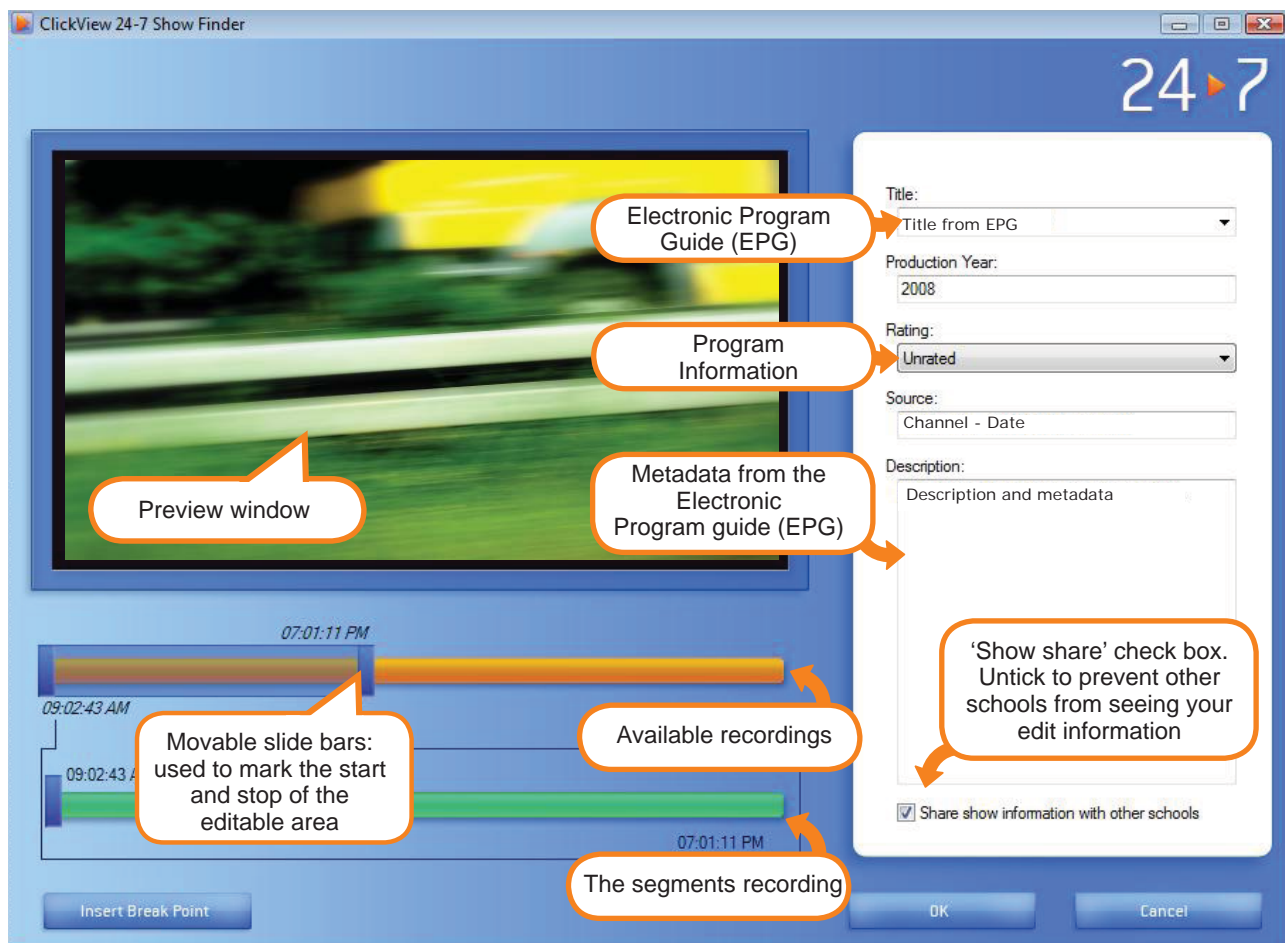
ClickView 24-7 Show Finder

24▸7

Title:
Title from EPG

Electronic Program Guide (EPG)

Production Year:
2008

Rating:
Unrated

Program Information

Source:
Channel - Date

Description:
Description and metadata

Metadata from the Electronic Program guide (EPG)

Preview window

07:01:11 PM

09:02:43 AM

'Show share' check box. Untick to prevent other schools from seeing your edit information

Available recordings

Movable slide bars: used to mark the start and stop of the editable area

09:02:43 A

07:01:11 PM

Share show information with other schools

The segments recording

Insert Break Point

OK

Cancel